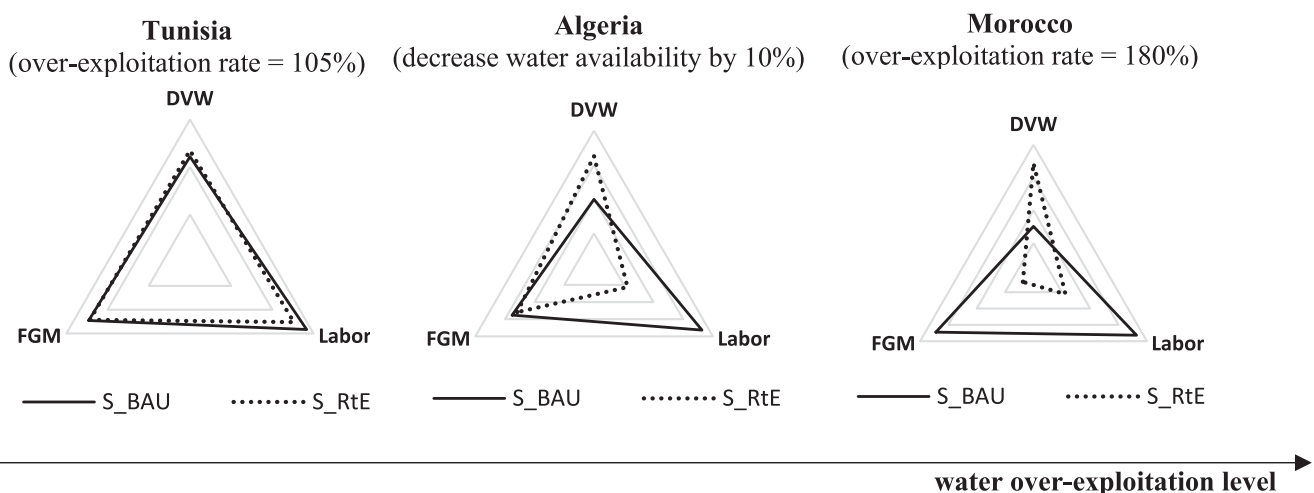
Tunisia
(over-exploitation rate = 105%)

DVW
FGM
Labor

S_BAU
S_RtE

Algeria
(decrease water availability by 10%)

DVW
FGM
Labor

S_BAU
S_RtE

Morocco
(over-exploitation rate = 180%)

DVW
FGM
Labor

S_BAU
S_RtE

water over-exploitation level